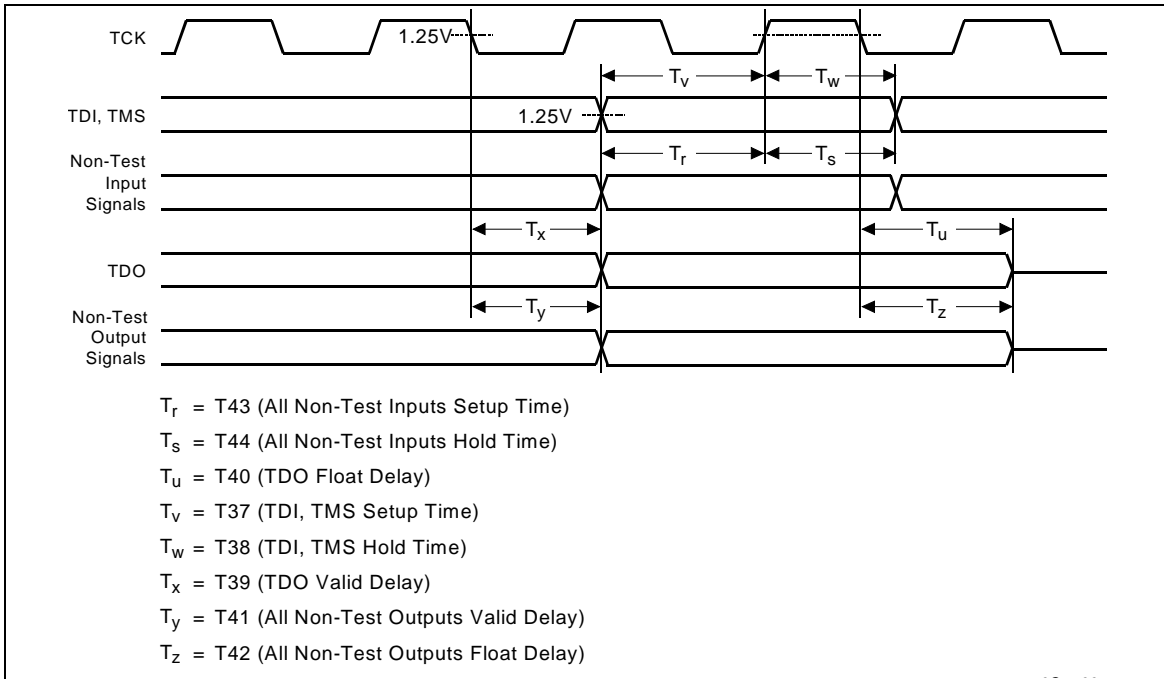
TCK

1.25V

$T_v$

$T_w$

TDI, TMS

1.25V

$T_r$

$T_s$

Non-Test Input Signals

$T_x$

$T_u$

TDO

$T_y$

$T_z$

Non-Test Output Signals

$T_r$ = T43 (All Non-Test Inputs Setup Time)

$T_s$ = T44 (All Non-Test Inputs Hold Time)

$T_u$ = T40 (TDO Float Delay)

$T_v$ = T37 (TDI, TMS Setup Time)

$T_w$ = T38 (TDI, TMS Hold Time)

$T_x$ = T39 (TDO Valid Delay)

$T_y$ = T41 (All Non-Test Outputs Valid Delay)

$T_z$ = T42 (All Non-Test Outputs Float Delay)

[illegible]